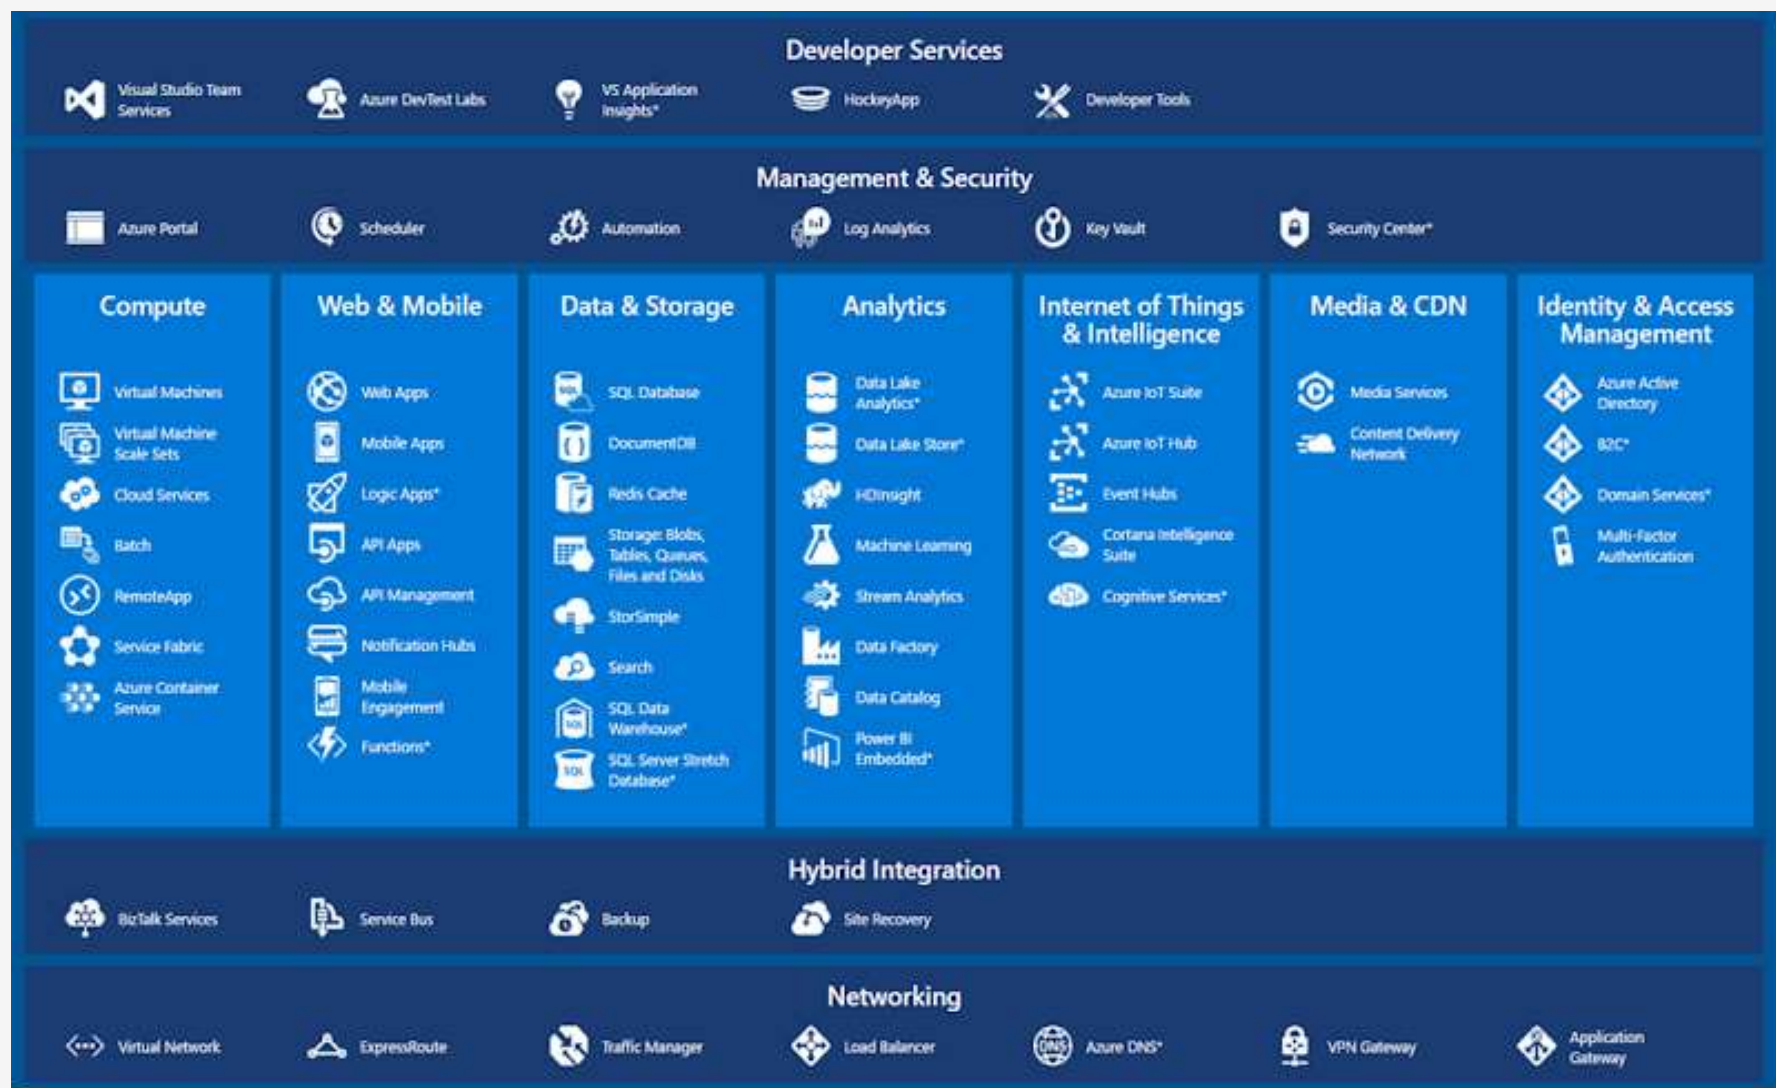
Developer Services

Visual Studio Team Services
Azure DevTest Labs
VS Application Insights*
HockeyApp
Developer Tools

Management & Security

Azure Portal
Scheduler
Automation
Log Analytics
Key Vault
Security Center*

Compute

Virtual Machines
Virtual Machine Scale Sets
Cloud Services
Batch
RemoteApp
Service Fabric
Azure Container Service

Web & Mobile

Web Apps
Mobile Apps
Logic Apps*
API Apps
API Management
Notification Hubs
Mobile Engagement
Functions*

Data & Storage

SQL Database
DocumentDB
Redis Cache
Storage: Blobs, Tables, Queues, Files and Disks
StorSimple
Search
SQL Data Warehouse*
SQL Server Stretch Database*

Analytics

Data Lake Analytics*
Data Lake Store*
HDInsight
Machine Learning
Stream Analytics
Data Factory
Data Catalog
Power BI Embedded*

Internet of Things & Intelligence

Azure IoT Suite
Azure IoT Hub
Event Hubs
Cortana Intelligence Suite
Cognitive Services*

Media & CDN

Media Services
Content Delivery Network

Identity & Access Management

Azure Active Directory
B2C*
Domain Services*
Multi-Factor Authentication

Hybrid Integration

BizTalk Services
Service Bus
Backup
Site Recovery

Networking

Virtual Network
ExpressRoute
Traffic Manager
Load Balancer
Azure DNS*
VPN Gateway
Application Gateway